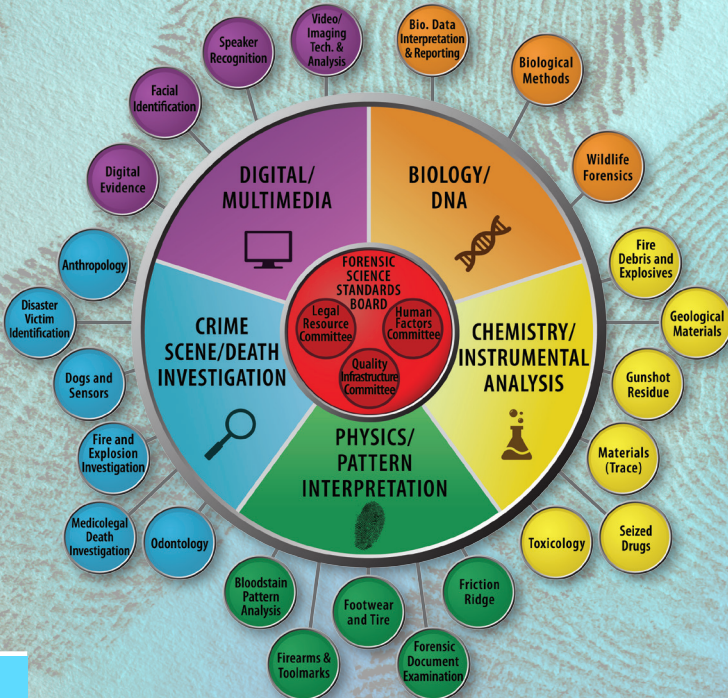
FORENSIC SCIENCE STANDARDS BOARD

Legal Resource Committee

Human Factors Committee

Quality Infrastructure Committee

DIGITAL/ MULTIMEDIA

Digital Evidence

Facial Identification

Speaker Recognition

Video/ Imaging Tech. & Analysis

BIOLOGY/ DNA

Bio. Data Interpretation & Reporting

Biological Methods

Wildlife Forensics

CHEMISTRY/ INSTRUMENTAL ANALYSIS

Fire Debris and Explosives

Geological Materials

Gunshot Residue

Materials (Trace)

Seized Drugs

Toxicology

PHYSICS/ PATTERN INTERPRETATION

Friction Ridge

Forensic Document Examination

Footwear and Tire

Firearms & Toolmarks

Bloodstain Pattern Analysis

CRIME SCENE/DEATH INVESTIGATION

Odontology

Medicolegal Death Investigation

Fire and Explosion Investigation

Dogs and Sensors

Disaster Victim Identification

Anthropology